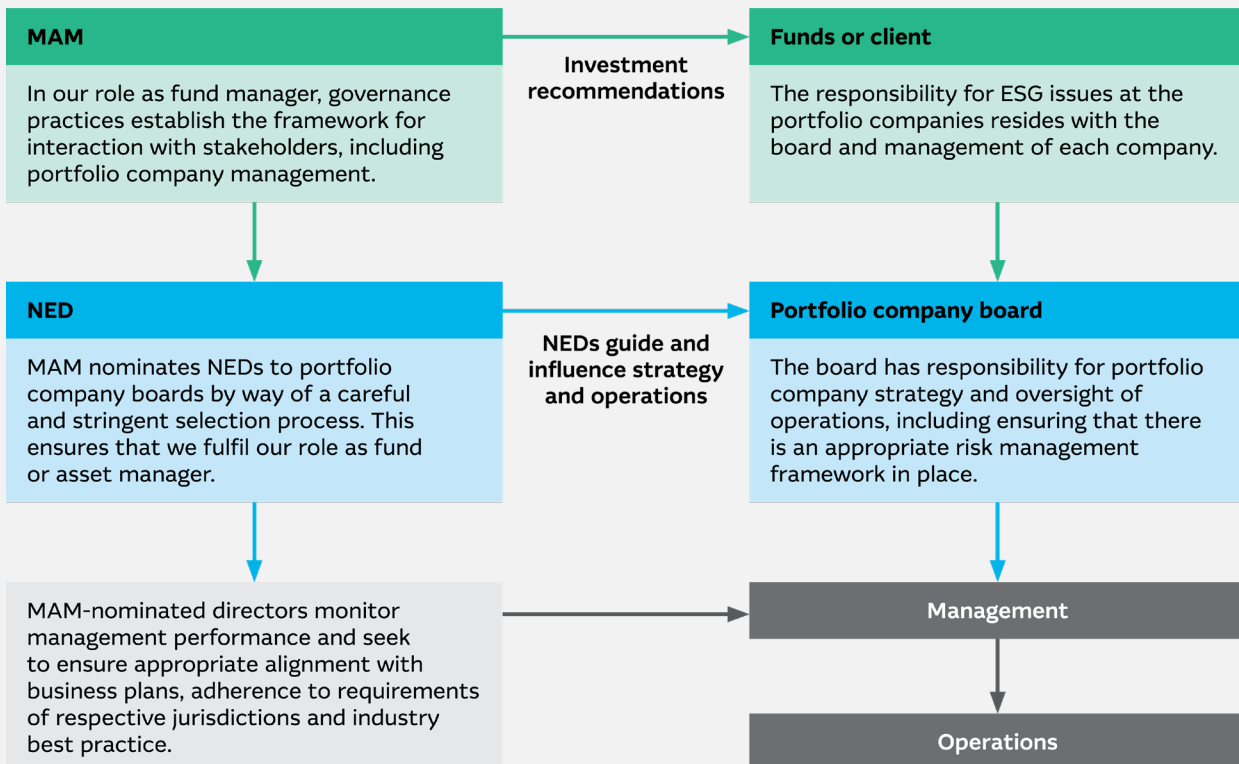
MAM

In our role as fund manager, governance practices establish the framework for interaction with stakeholders, including portfolio company management.

Investment recommendations

Funds or client

The responsibility for ESG issues at the portfolio companies resides with the board and management of each company.

NED

MAM nominates NEDs to portfolio company boards by way of a careful and stringent selection process. This ensures that we fulfil our role as fund or asset manager.

NEDs guide and influence strategy and operations

Portfolio company board

The board has responsibility for portfolio company strategy and oversight of operations, including ensuring that there is an appropriate risk management framework in place.

MAM-nominated directors monitor management performance and seek to ensure appropriate alignment with business plans, adherence to requirements of respective jurisdictions and industry best practice.

Management

Operations